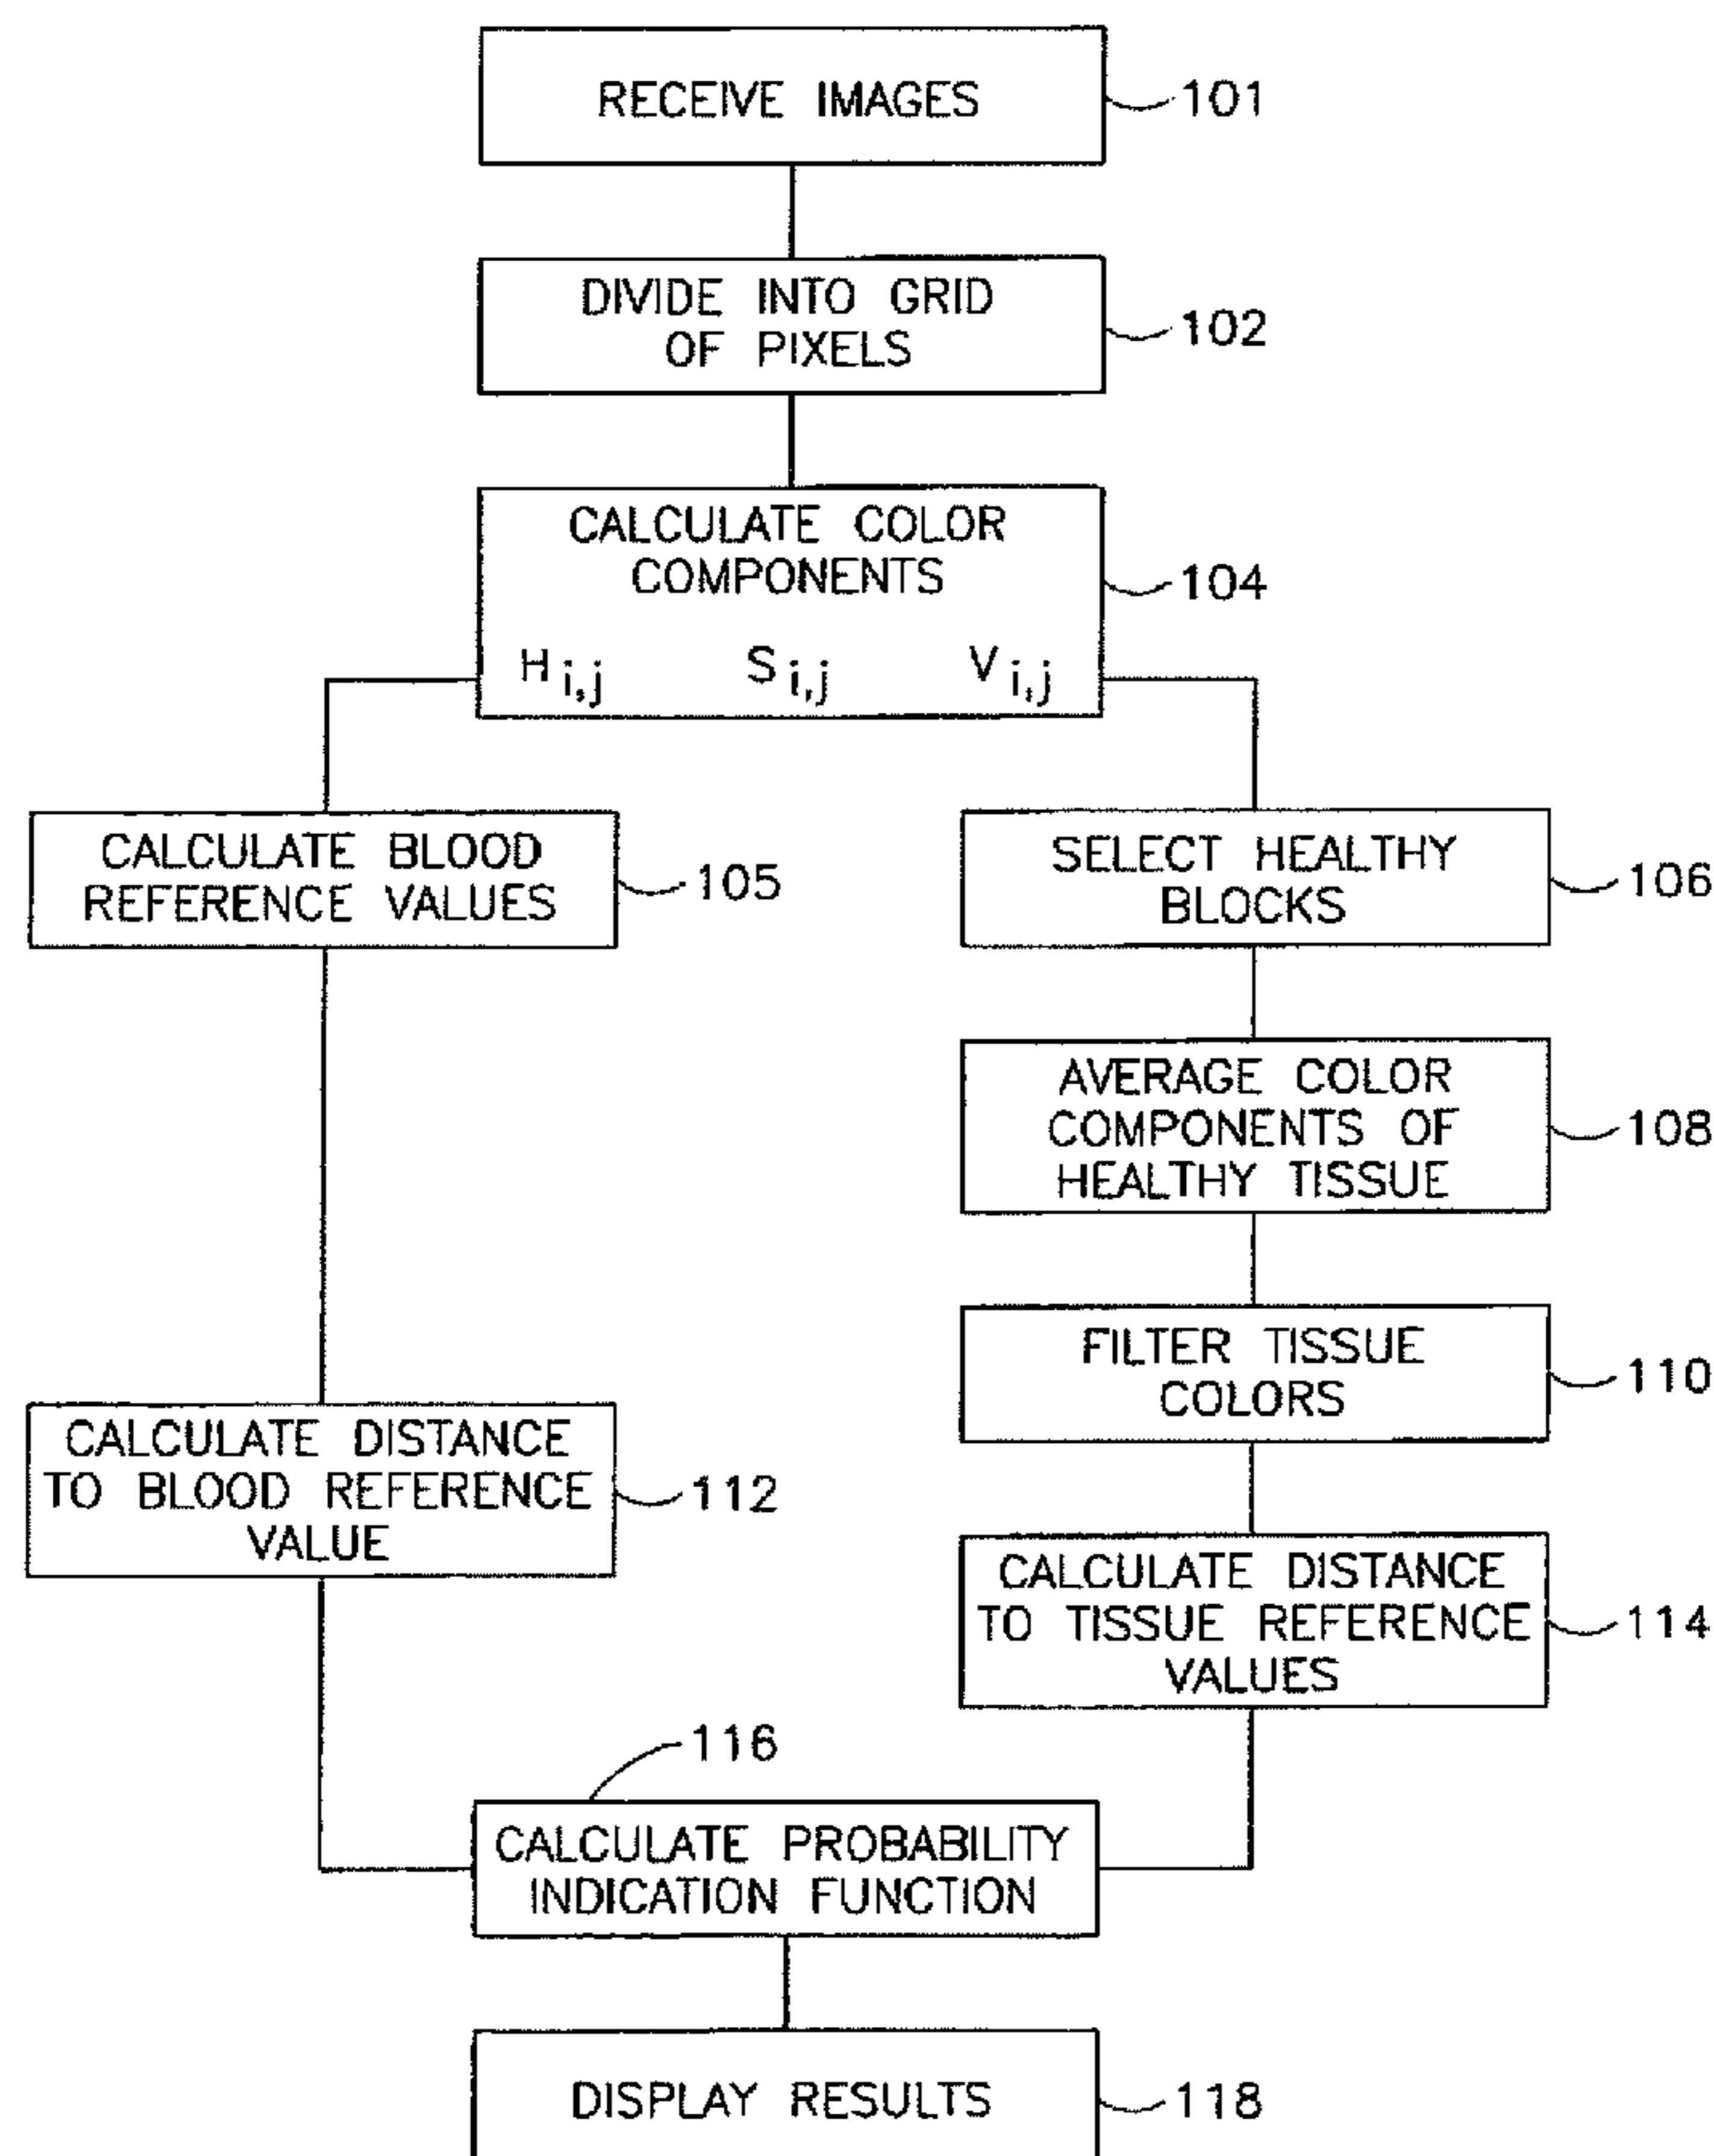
RECEIVE IMAGES 101

DIVIDE INTO GRID OF PIXELS 102

CALCULATE COLOR COMPONENTS 104

$H_{i,j}$ $S_{i,j}$ $V_{i,j}$

CALCULATE BLOOD REFERENCE VALUES 105

SELECT HEALTHY BLOCKS 106

AVERAGE COLOR COMPONENTS OF HEALTHY TISSUE 108

FILTER TISSUE COLORS 110

CALCULATE DISTANCE TO BLOOD REFERENCE VALUE 112

CALCULATE DISTANCE TO TISSUE REFERENCE VALUES 114

116

CALCULATE PROBABILITY INDICATION FUNCTION

DISPLAY RESULTS 118